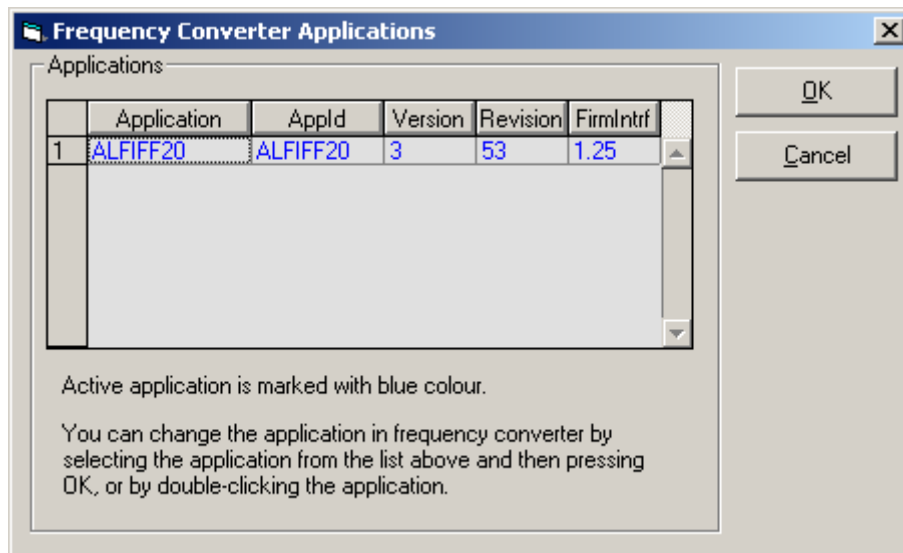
Frequency Converter Applications

Applications

| | Application | AppId | Version | Revision | FirmIntrf |
|---|---|---|---|---|---|
| 1 | ALFIFF20 | ALFIFF20 | 3 | 53 | 1.25 |

Active application is marked with blue colour.

You can change the application in frequency converter by selecting the application from the list above and then pressing OK, or by double-clicking the application.

OK

Cancel